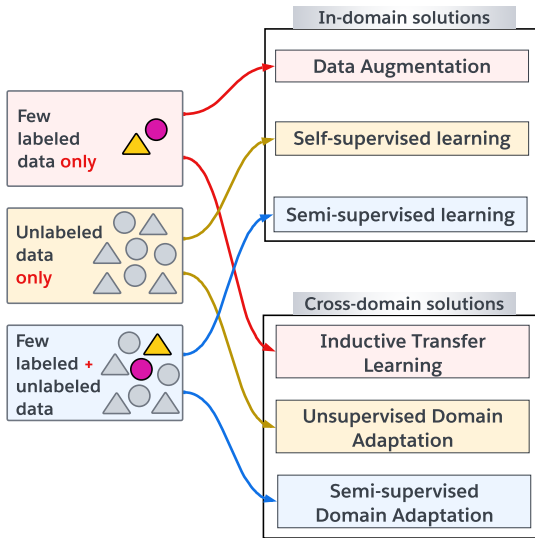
Few labeled data only

Unlabeled data only

Few labeled + unlabeled data

In-domain solutions

Data Augmentation

Self-supervised learning

Semi-supervised learning

Cross-domain solutions

Inductive Transfer Learning

Unsupervised Domain Adaptation

Semi-supervised Domain Adaptation